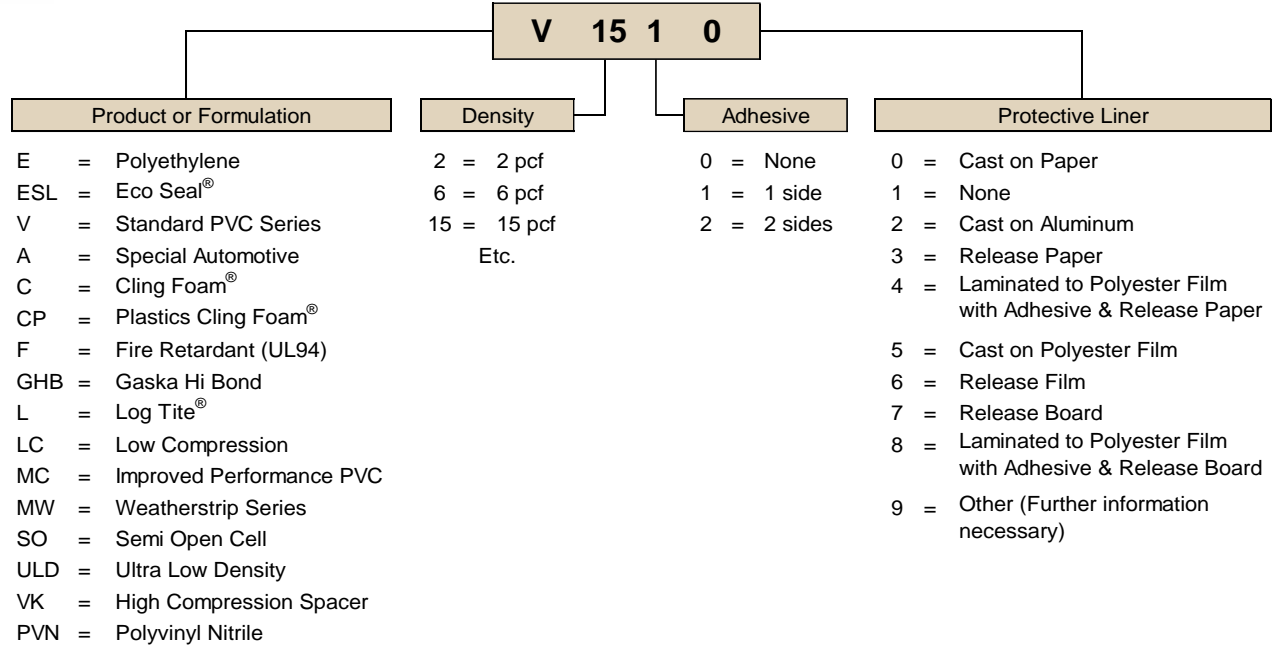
V 15 1 0

Product or Formulation

E = Polyethylene
ESL = Eco Seal®
V = Standard PVC Series
A = Special Automotive
C = Cling Foam®
CP = Plastics Cling Foam®
F = Fire Retardant (UL94)
GHB = Gaska Hi Bond
L = Log Tite®
LC = Low Compression
MC = Improved Performance PVC
MW = Weatherstrip Series
SO = Semi Open Cell
ULD = Ultra Low Density
VK = High Compression Spacer
PVN = Polyvinyl Nitrile

Density

2 = 2 pcf
6 = 6 pcf
15 = 15 pcf
Etc.

Adhesive

0 = None
1 = 1 side
2 = 2 sides

Protective Liner

0 = Cast on Paper
1 = None
2 = Cast on Aluminum
3 = Release Paper
4 = Laminated to Polyester Film with Adhesive & Release Paper
5 = Cast on Polyester Film
6 = Release Film
7 = Release Board
8 = Laminated to Polyester Film with Adhesive & Release Board
9 = Other (Further information necessary)